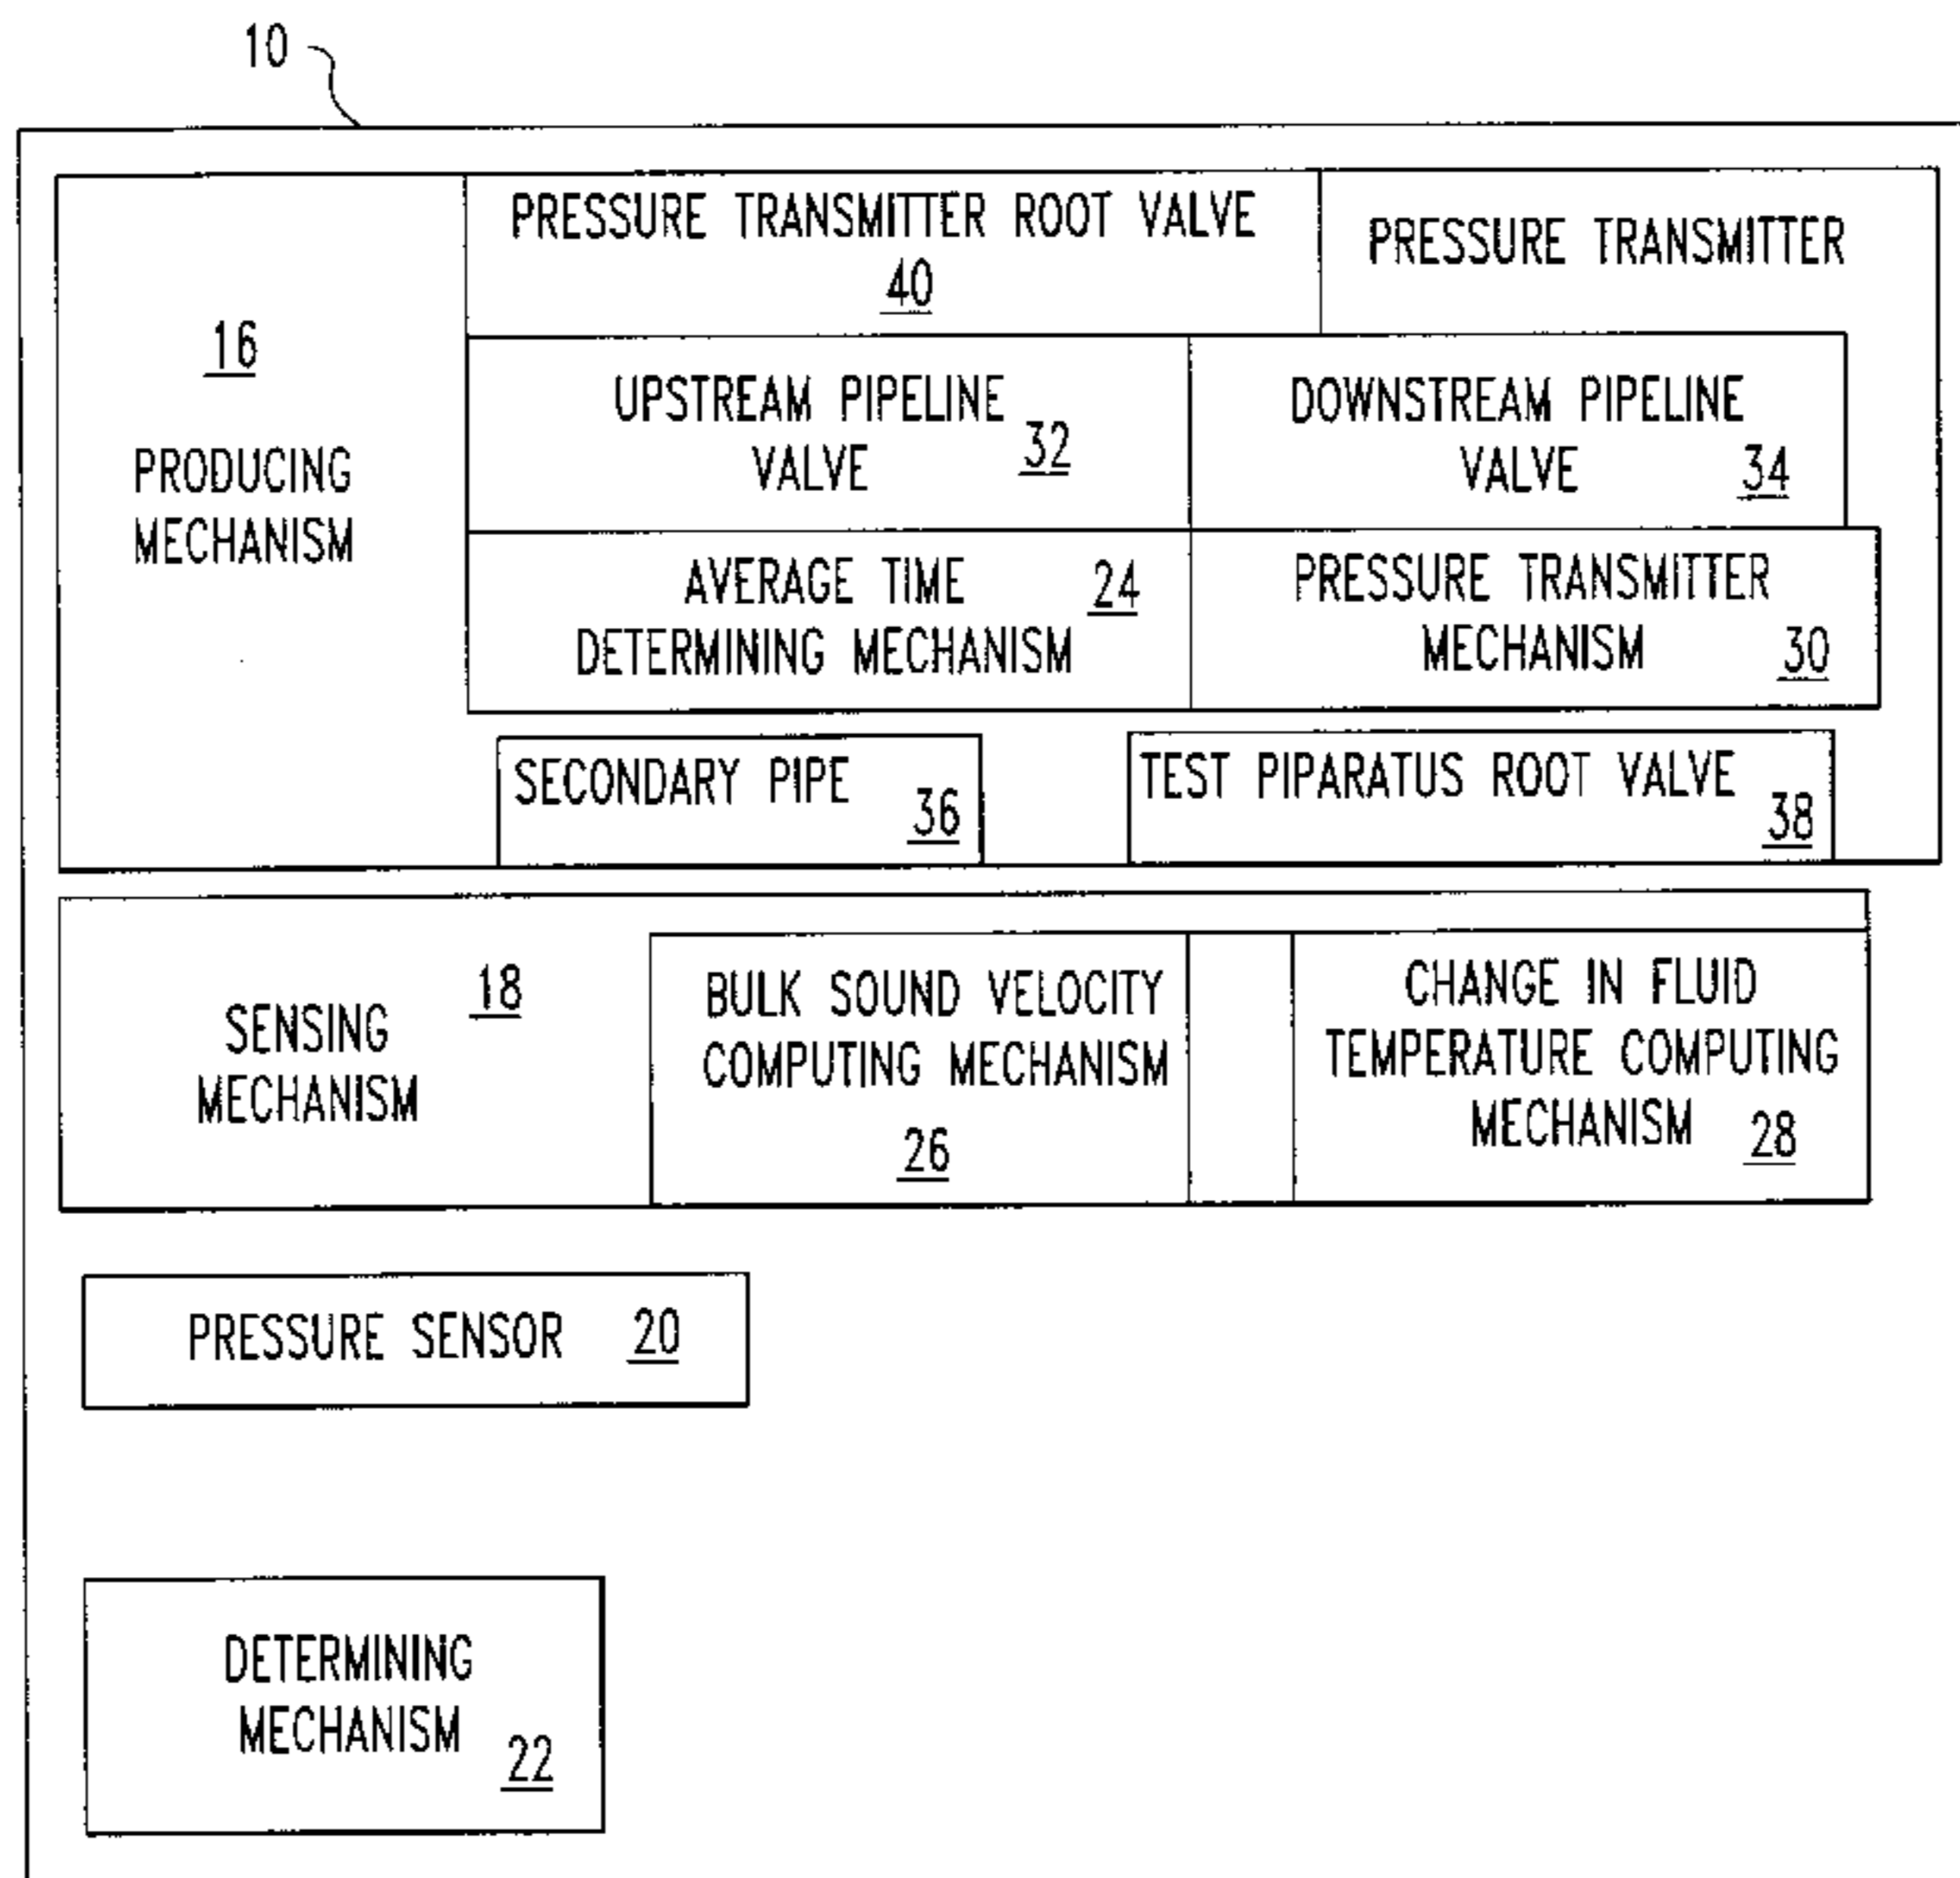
10

16

PRODUCING MECHANISM

PRESSURE TRANSMITTER ROOT VALVE 40

PRESSURE TRANSMITTER

UPSTREAM PIPELINE VALVE 32

DOWNSTREAM PIPELINE VALVE 34

AVERAGE TIME DETERMINING MECHANISM 24

PRESSURE TRANSMITTER MECHANISM 30

SECONDARY PIPE 36

TEST PIPARATUS ROOT VALVE 38

SENSING MECHANISM 18

BULK SOUND VELOCITY COMPUTING MECHANISM 26

CHANGE IN FLUID TEMPERATURE COMPUTING MECHANISM 28

PRESSURE SENSOR 20

DETERMINING MECHANISM 22